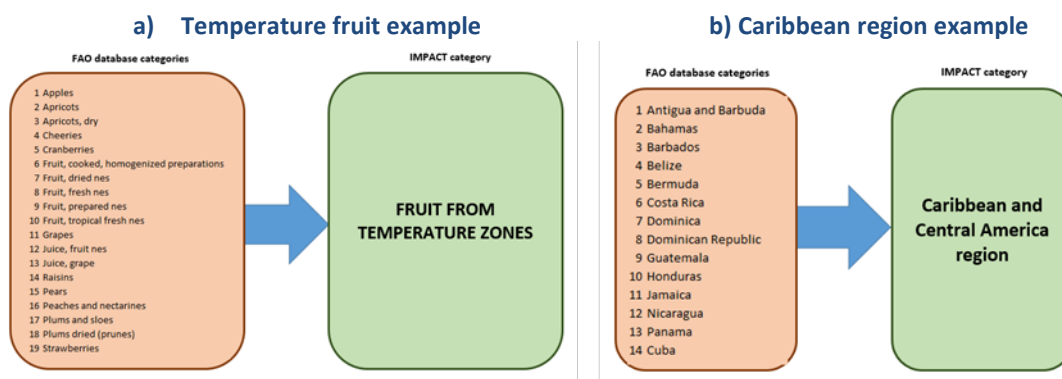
a) Temperature fruit example

FAO database categories

1 Apples
2 Apricots
3 Apricots, dry
4 Cheeries
5 Cranberries
6 Fruit, cooked, homogenized preparations
7 Fruit, dried nes
8 Fruit, fresh nes
9 Fruit, prepared nes
10 Fruit, tropical fresh nes
11 Grapes
12 Juice, fruit nes
13 Juice, grape
14 Raisins
15 Pears
16 Peaches and nectarines
17 Plums and sloes
18 Plums dried (prunes)
19 Strawberries

IMPACT category

FRUIT FROM TEMPERATURE ZONES

b) Caribbean region example

FAO database categories

1 Antigua and Barbuda
2 Bahamas
3 Barbados
4 Belize
5 Bermuda
6 Costa Rica
7 Dominica
8 Dominican Republic
9 Guatemala
10 Honduras
11 Jamaica
12 Nicaragua
13 Panama
14 Cuba

IMPACT category

Caribbean and Central America region